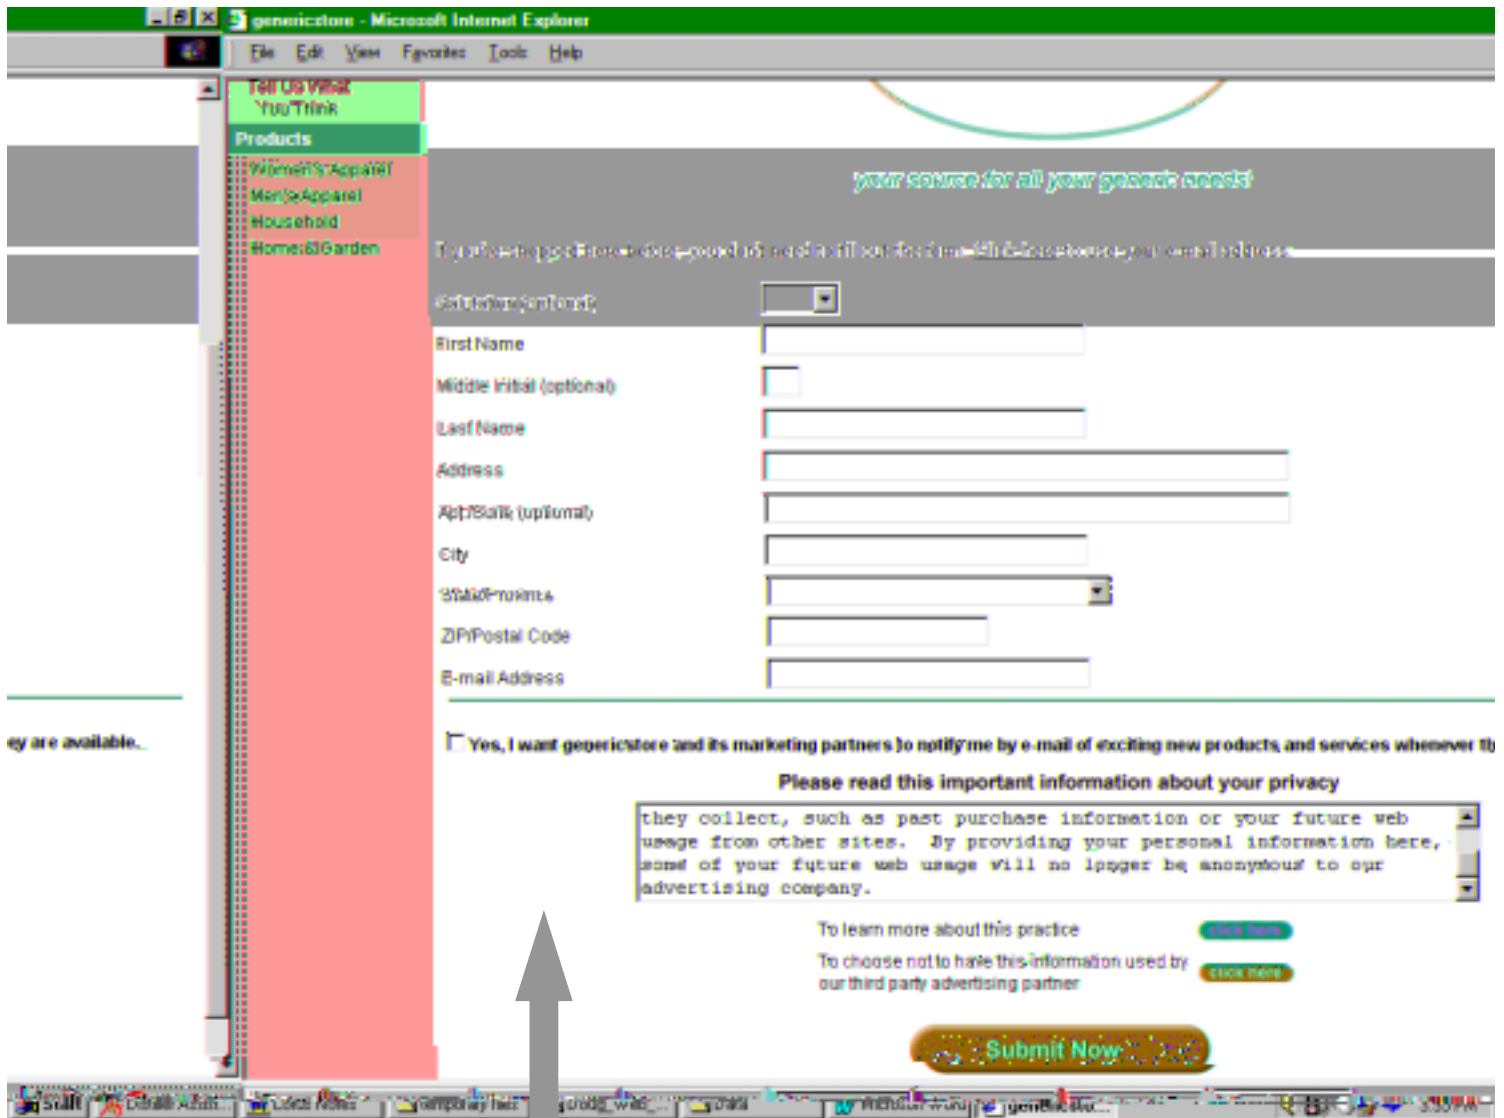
genericstore - Microsoft Internet Explorer

File Edit View Favorites Tools Help

Tell Us What You Think

Products

Women's Apparel
Men's Apparel
Household
Home & Garden

your source for all your generic needs!

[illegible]

Salutation (optional)

First Name

Middle Initial (optional)

Last Name

Address

Apt/Suite (optional)

City

State/Province

ZIP/Postal Code

E-mail Address

ey are available.

Yes, I want genericstore and its marketing partners to notify me by e-mail of exciting new products and services whenever th

Please read this important information about your privacy

they collect, such as past purchase information or your future web usage from other sites. By providing your personal information here, some of your future web usage will no longer be anonymous to our advertising company.

To learn more about this practice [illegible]

To choose not to have this information used by our third party advertising partner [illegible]

Submit Now

Start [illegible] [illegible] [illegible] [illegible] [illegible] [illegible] genericstore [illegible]